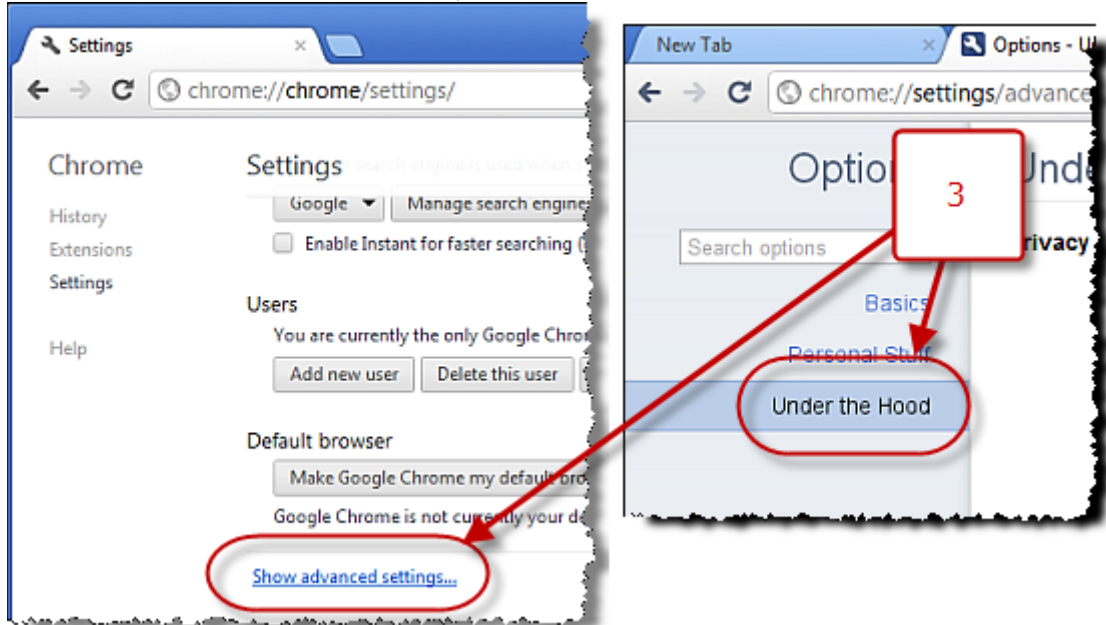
Settings
chrome://chrome/settings/
Chrome
History
Extensions
Settings
Help
Settings
Google
Manage search engine
Enable Instant for faster searching
Users
You are currently the only Google Chro
Add new user
Delete this user
Default browser
Make Google Chrome my default bro
Google Chrome is not currently your d
Show advanced settings...

New Tab
Options - U
chrome://settings/advance
Option
Unde
3
Search options
rivacy
Basics
Personal Stuff
Under the Hood